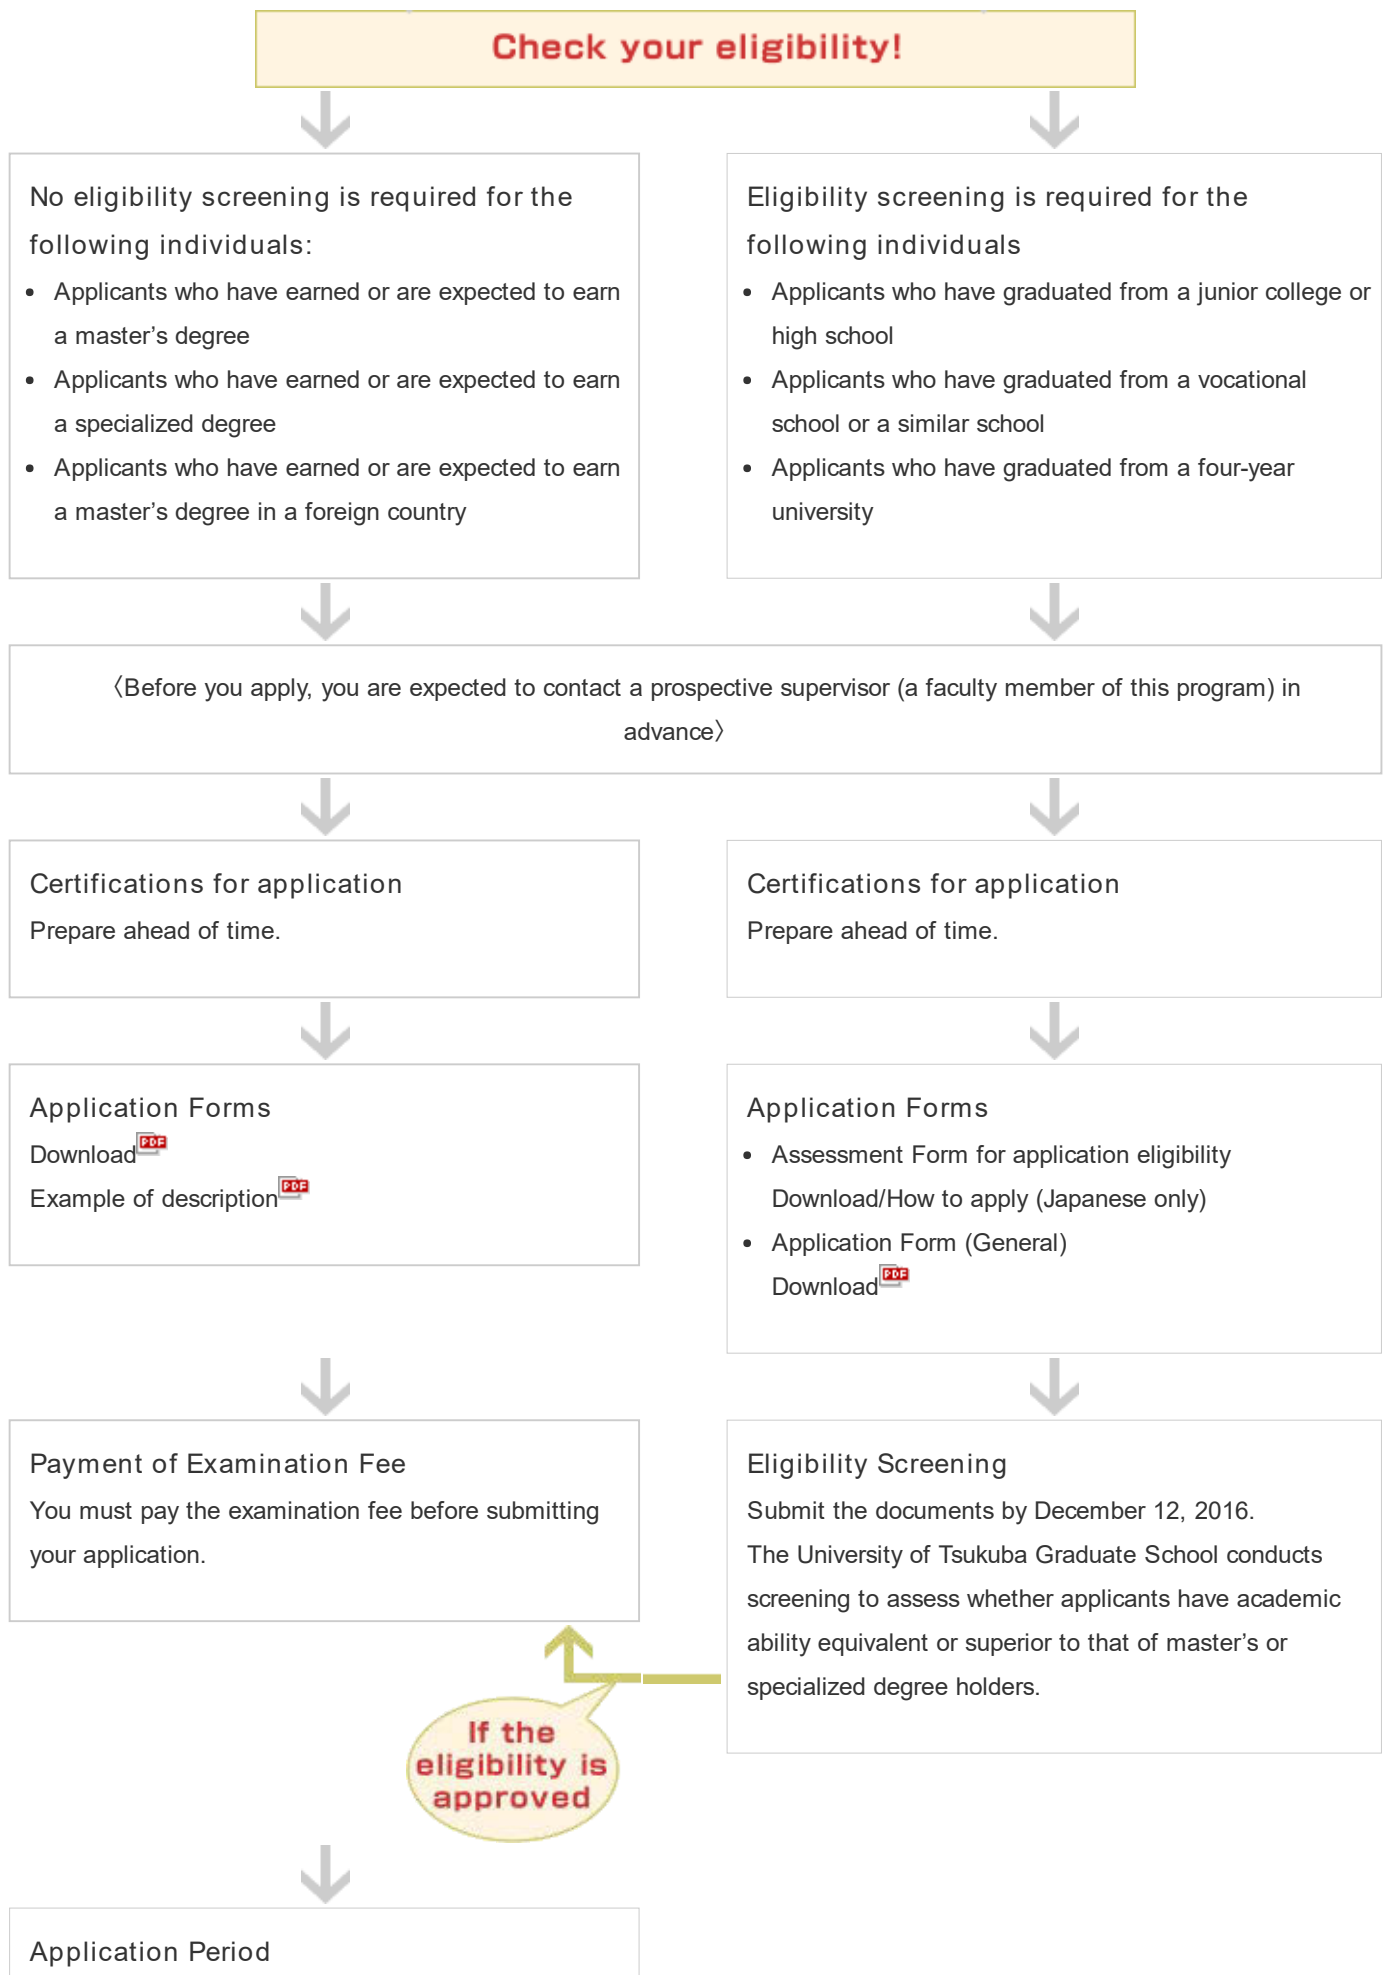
Check your eligibility!

No eligibility screening is required for the following individuals:

- Applicants who have earned or are expected to earn a master's degree
- Applicants who have earned or are expected to earn a specialized degree
- Applicants who have earned or are expected to earn a master's degree in a foreign country

Eligibility screening is required for the following individuals

- Applicants who have graduated from a junior college or high school
- Applicants who have graduated from a vocational school or a similar school
- Applicants who have graduated from a four-year university

〈Before you apply, you are expected to contact a prospective supervisor (a faculty member of this program) in advance〉

Certifications for application

Prepare ahead of time.

Certifications for application

Prepare ahead of time.

Application Forms

Download PDF

Example of description PDF

Application Forms

- Assessment Form for application eligibility Download/How to apply (Japanese only)
- Application Form (General) Download PDF

Payment of Examination Fee

You must pay the examination fee before submitting your application.

Eligibility Screening

Submit the documents by December 12, 2016.

The University of Tsukuba Graduate School conducts screening to assess whether applicants have academic ability equivalent or superior to that of master's or specialized degree holders.

If the eligibility is approved

Application Period